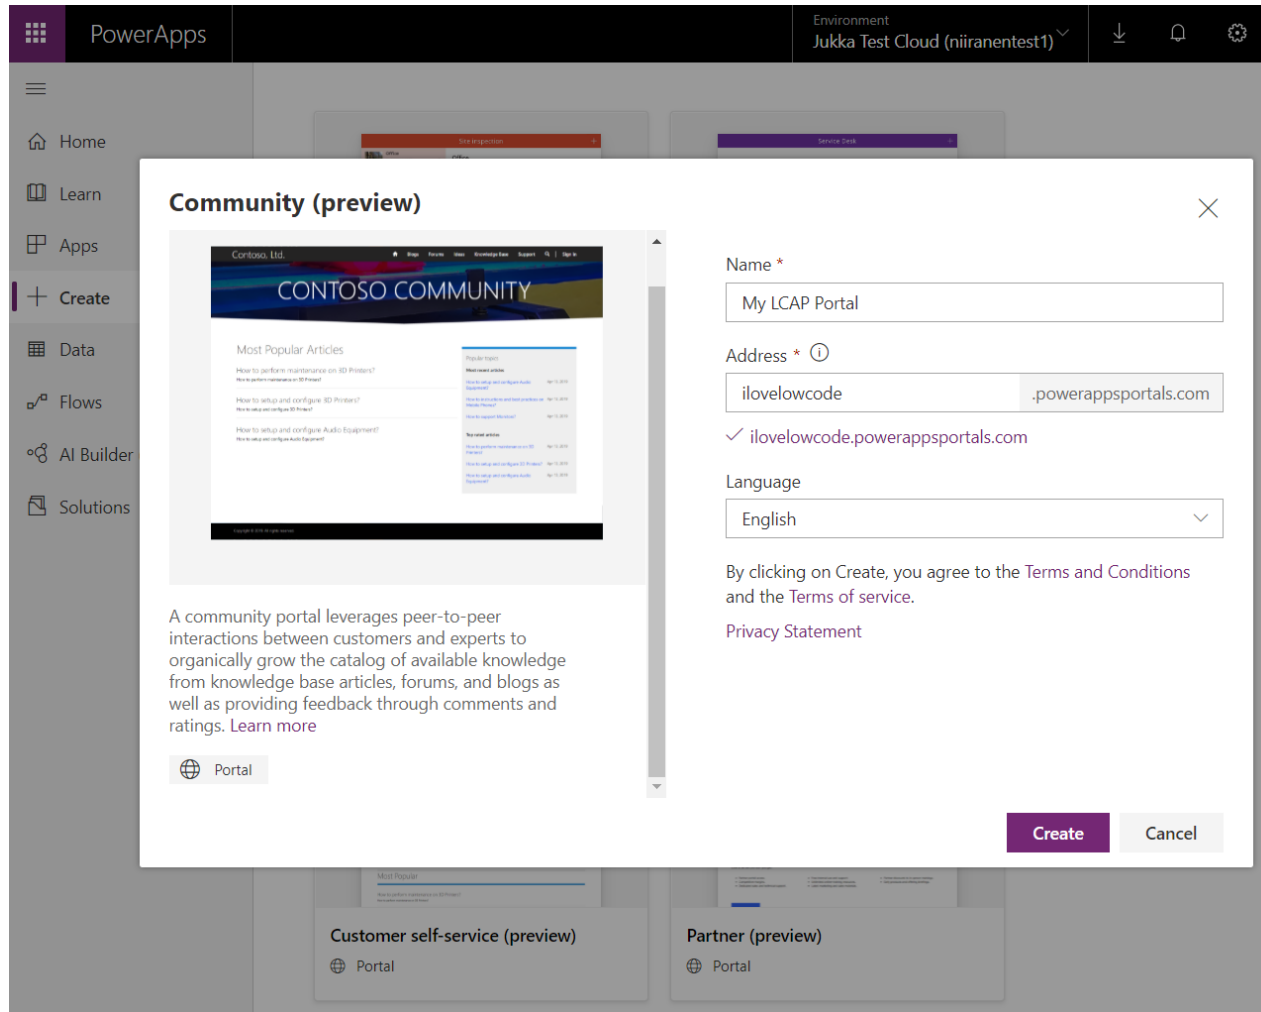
PowerApps

Environment
Jukka Test Cloud (niiranentest1)

Home
Learn
Apps
Create
Data
Flows
AI Builder
Solutions

Community (preview)

Contoso, Ltd.
CONTOSO COMMUNITY
Most Popular Articles
How to perform maintenance on 3D Printers?
How to setup and configure 3D Printers?
How to setup and configure Audio Equipment?

A community portal leverages peer-to-peer interactions between customers and experts to organically grow the catalog of available knowledge from knowledge base articles, forums, and blogs as well as providing feedback through comments and ratings. Learn more

Portal

Name *
My LCAP Portal

Address * ⓘ
ilovelowcode
.powerappsportals.com
✓ ilovelowcode.powerappsportals.com

Language
English

By clicking on Create, you agree to the Terms and Conditions and the Terms of service.

Privacy Statement

Create
Cancel

Customer self-service (preview)
Portal

Partner (preview)
Portal